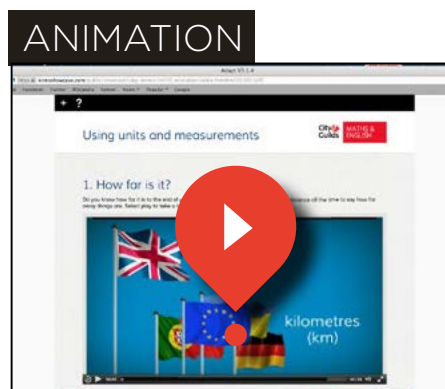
ANIMATION

Adapt V1.1.4

+ ?

Using units and measurements

City & Guilds MATHS & ENGLISH

1. How far is it?

Do you know how far it is to the end of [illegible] distance all the time to say how far many things are. Select play to take a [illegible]

kilometres (km)